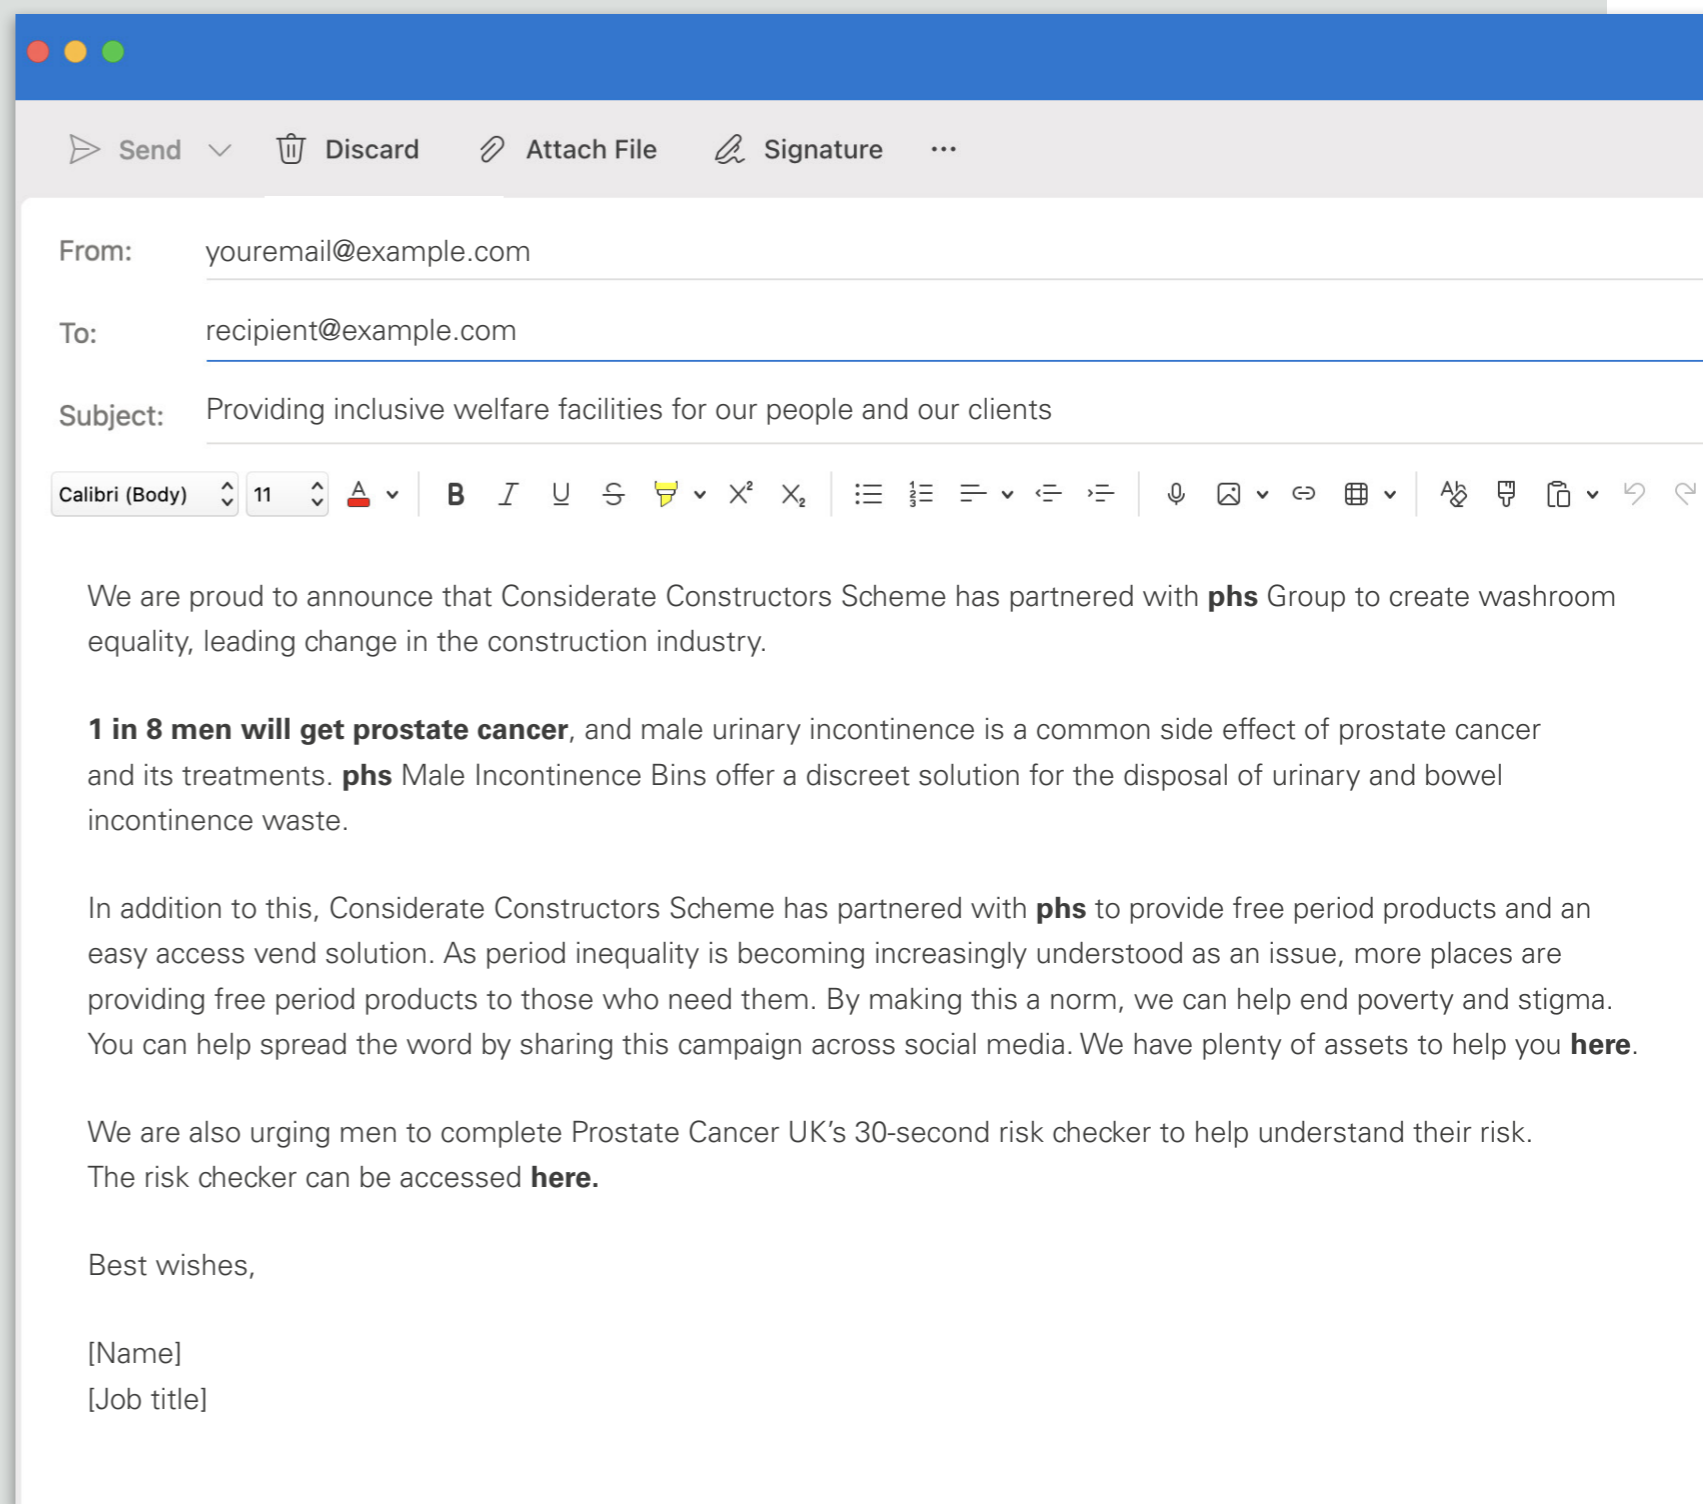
Send Discard Attach File Signature ···

From: youremail@example.com

To: recipient@example.com

Subject: Providing inclusive welfare facilities for our people and our clients

Calibri (Body) 11

We are proud to announce that Considerate Constructors Scheme has partnered with **phs** Group to create washroom equality, leading change in the construction industry.

**1 in 8 men will get prostate cancer**, and male urinary incontinence is a common side effect of prostate cancer and its treatments. **phs** Male Incontinence Bins offer a discreet solution for the disposal of urinary and bowel incontinence waste.

In addition to this, Considerate Constructors Scheme has partnered with **phs** to provide free period products and an easy access vend solution. As period inequality is becoming increasingly understood as an issue, more places are providing free period products to those who need them. By making this a norm, we can help end poverty and stigma. You can help spread the word by sharing this campaign across social media. We have plenty of assets to help you **here**.

We are also urging men to complete Prostate Cancer UK's 30-second risk checker to help understand their risk. The risk checker can be accessed **here.**

Best wishes,

[Name]
[Job title]